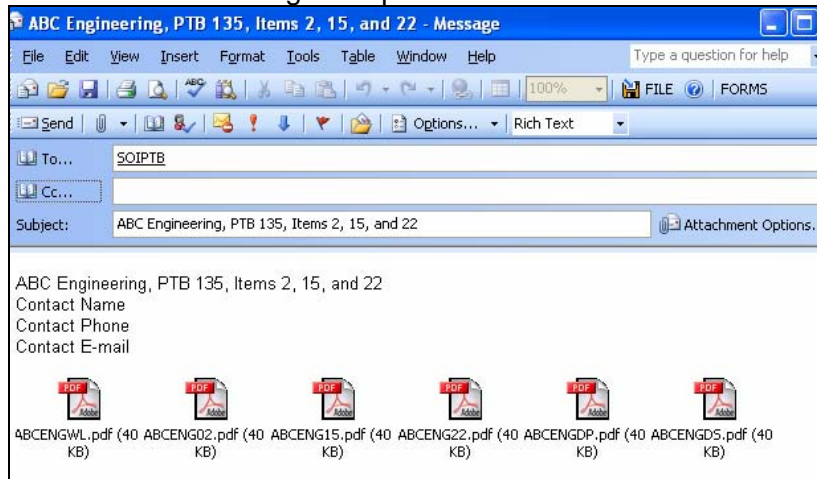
ABC Engineering, PTB 135, Items 2, 15, and 22 - Message

File Edit View Insert Format Tools Table Window Help Type a question for help

100% FILE FORMS

Send Options... Rich Text

To... SOIPTB

Cc...

Subject: ABC Engineering, PTB 135, Items 2, 15, and 22 Attachment Options.

ABC Engineering, PTB 135, Items 2, 15, and 22
Contact Name
Contact Phone
Contact E-mail

PDF Adobe ABCENGWL.pdf (40 KB)
PDF Adobe ABCENG02.pdf (40 KB)
PDF Adobe ABCENG15.pdf (40 KB)
PDF Adobe ABCENG22.pdf (40 KB)
PDF Adobe ABCENGDP.pdf (40 KB)
PDF Adobe ABCENGDS.pdf (40 KB)